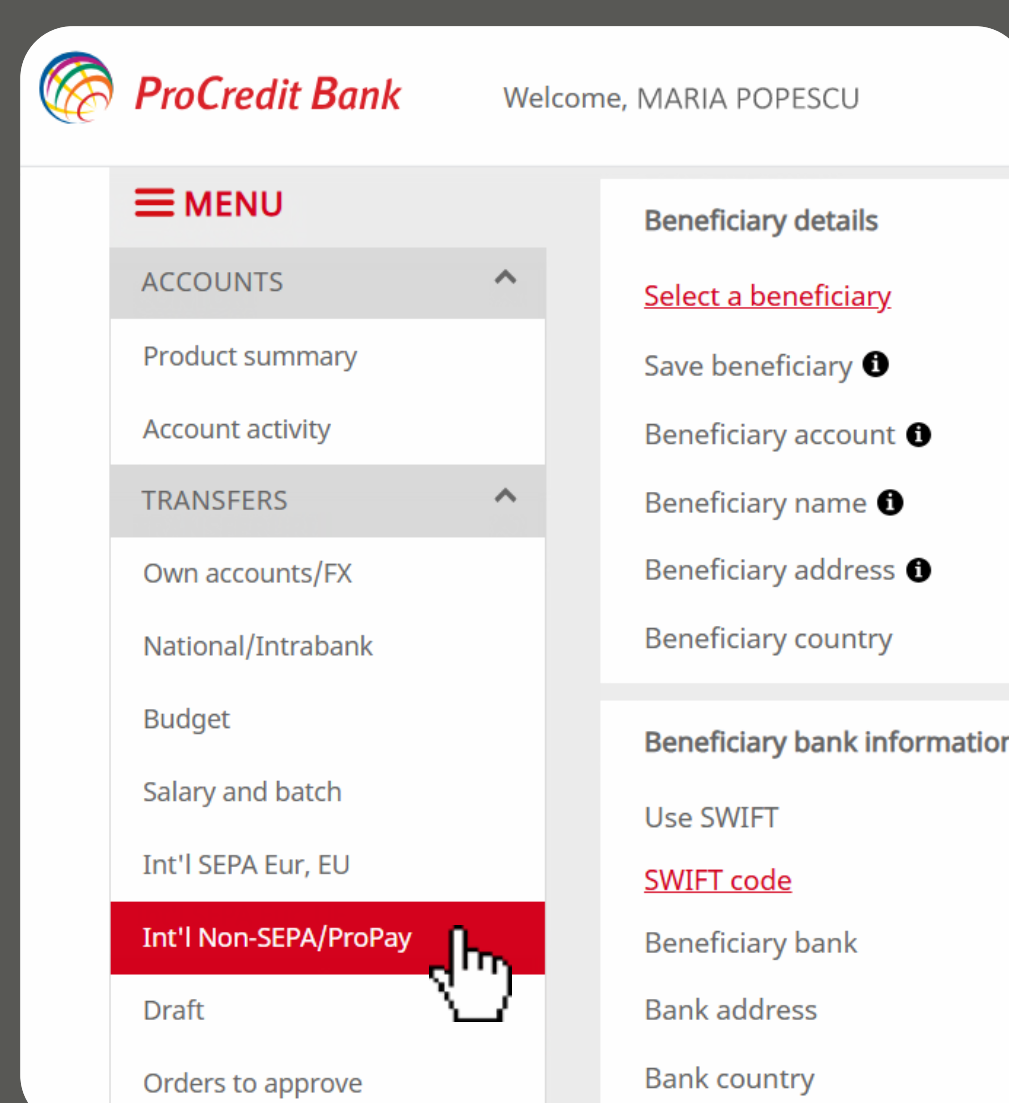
ProCredit Bank

Welcome, MARIA POPESCU

MENU

ACCOUNTS

Product summary

Account activity

TRANSFERS

Own accounts/FX

National/Intrabank

Budget

Salary and batch

Int'l SEPA Eur, EU

Int'l Non-SEPA/ProPay

Draft

Orders to approve

Beneficiary details

Select a beneficiary

Save beneficiary

Beneficiary account

Beneficiary name

Beneficiary address

Beneficiary country

Beneficiary bank informatior

Use SWIFT

SWIFT code

Beneficiary bank

Bank address

Bank country